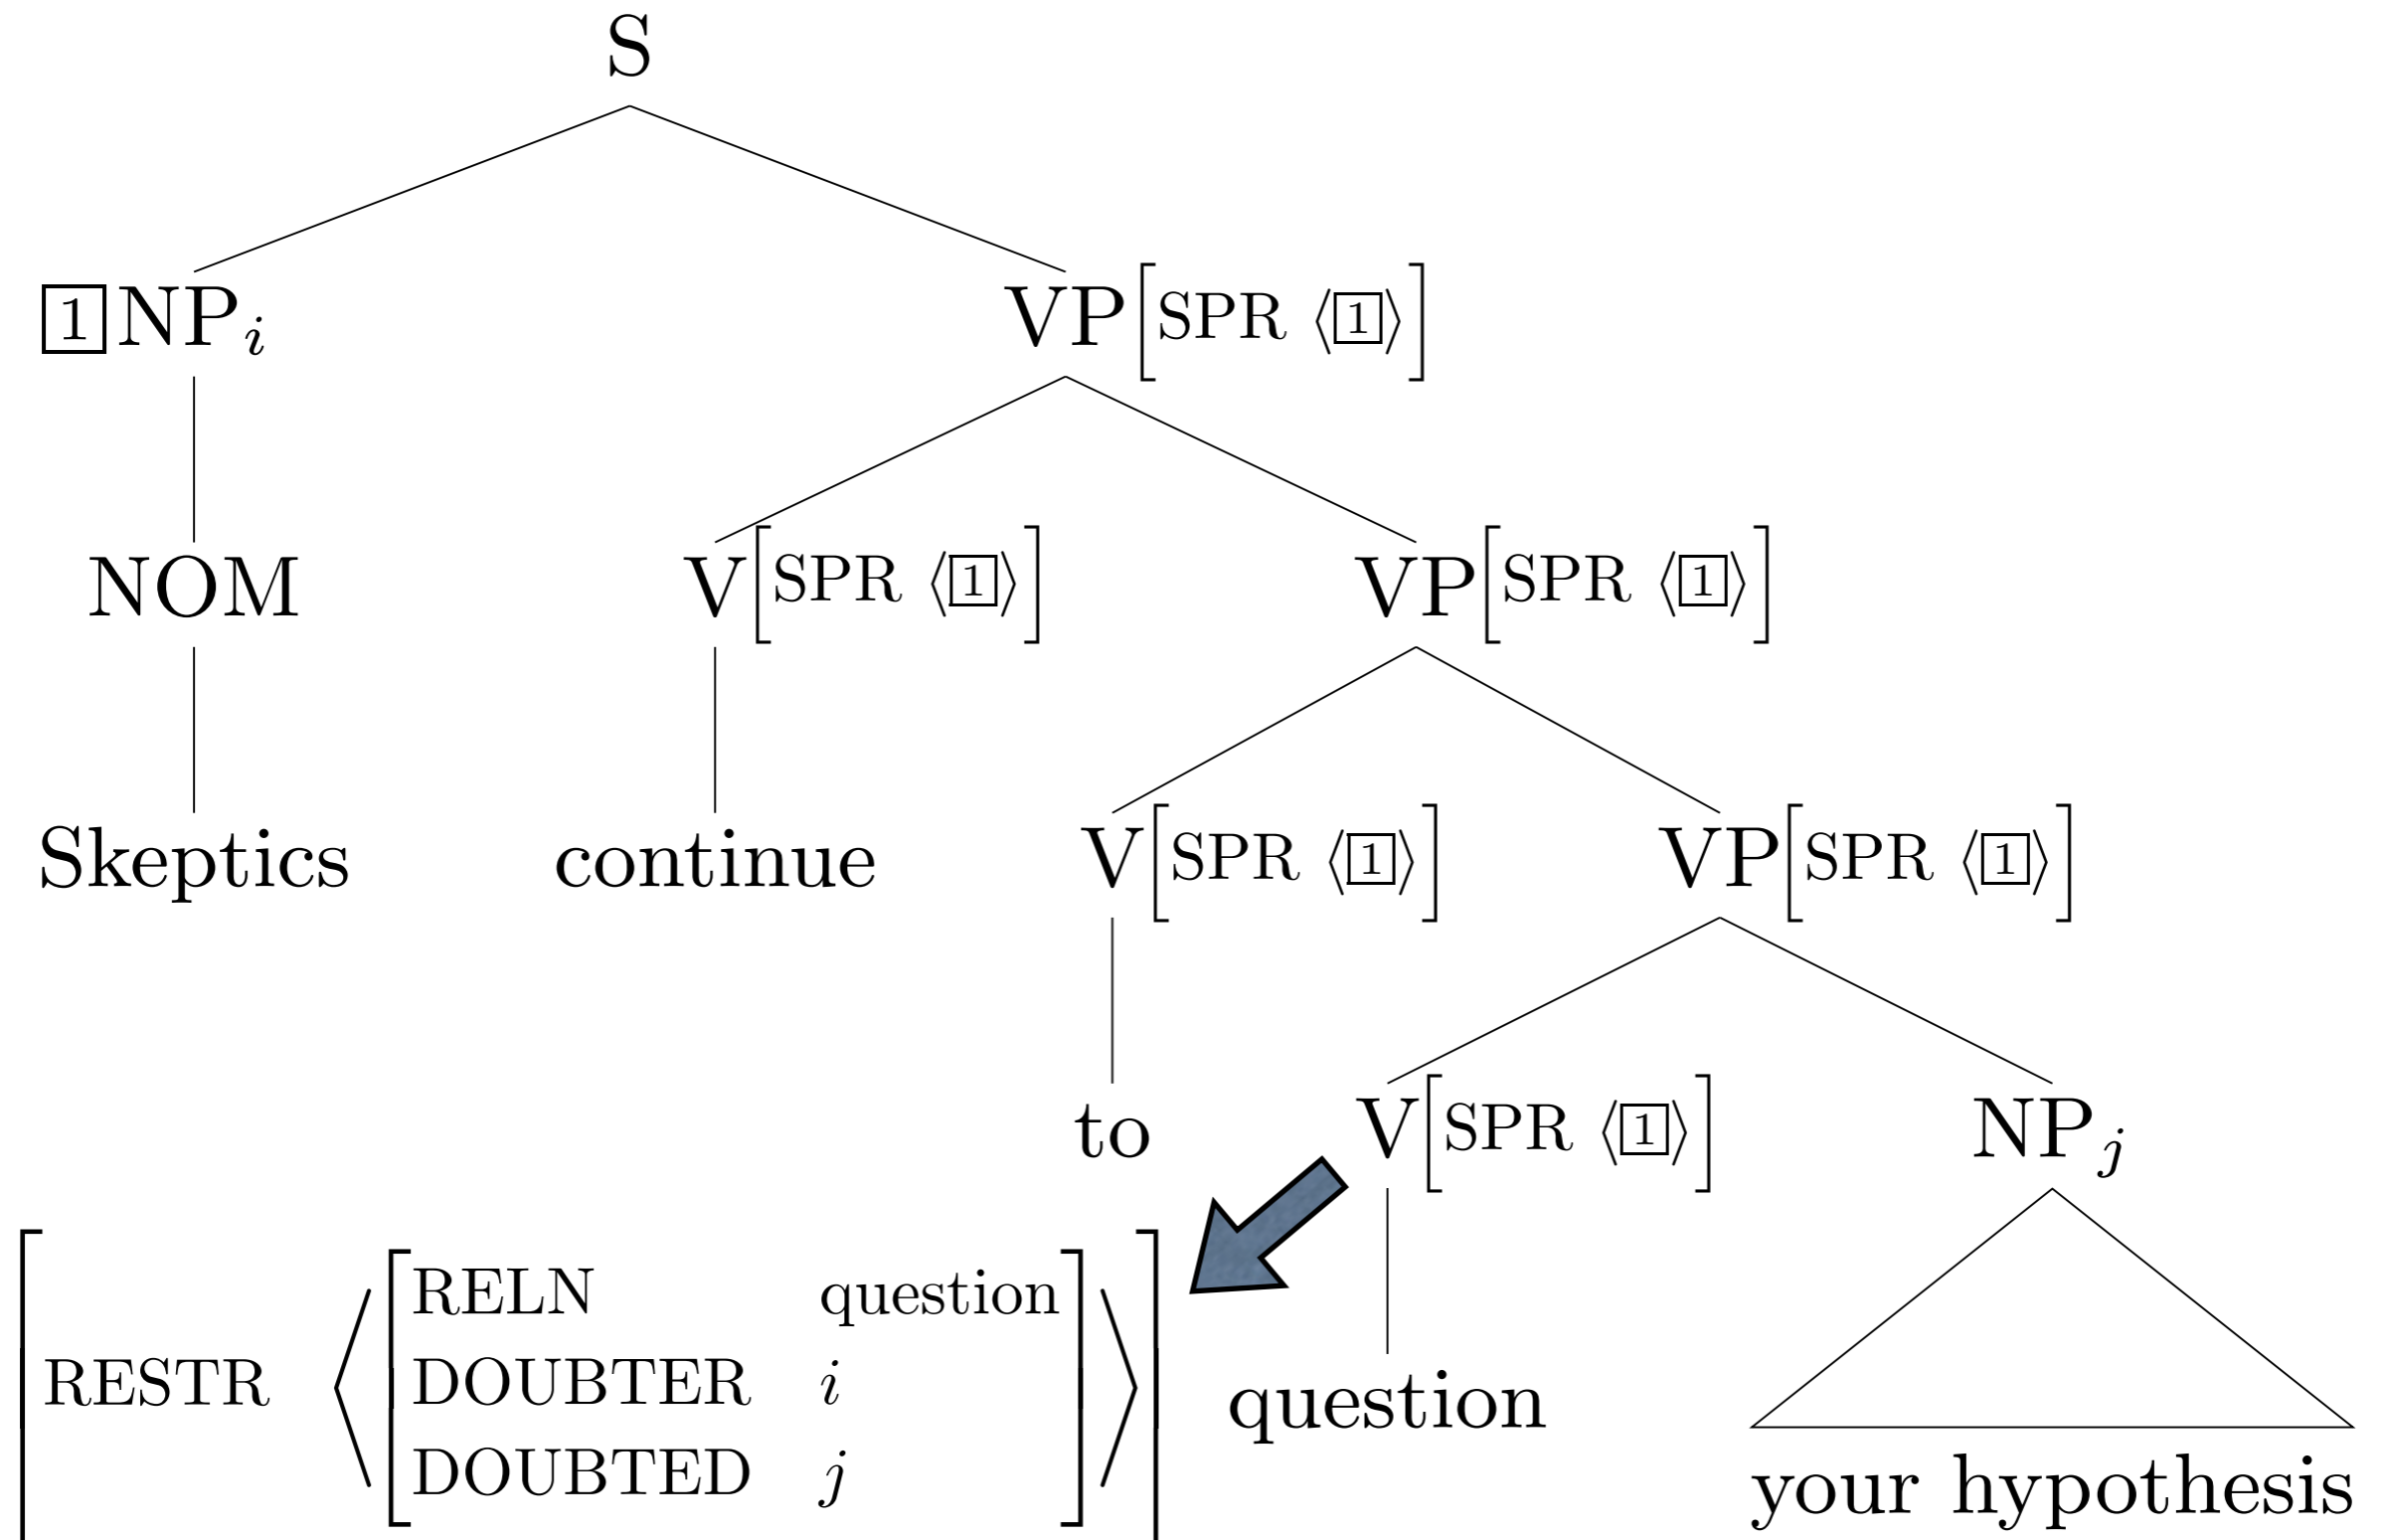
S

$\boxed{1}$NP$_i$

VP$\left[\text{SPR } \langle \boxed{1} \rangle\right]$

NOM

V$\left[\text{SPR } \langle \boxed{1} \rangle\right]$

VP$\left[\text{SPR } \langle \boxed{1} \rangle\right]$

Skeptics

continue

V$\left[\text{SPR } \langle \boxed{1} \rangle\right]$

VP$\left[\text{SPR } \langle \boxed{1} \rangle\right]$

to

V$\left[\text{SPR } \langle \boxed{1} \rangle\right]$

NP$_j$

$\left[\text{RESTR } \left\langle \begin{bmatrix} \text{RELN} & \text{question} \\ \text{DOUBTER} & i \\ \text{DOUBTED} & j \end{bmatrix} \right\rangle \right]$

question

your hypothesis